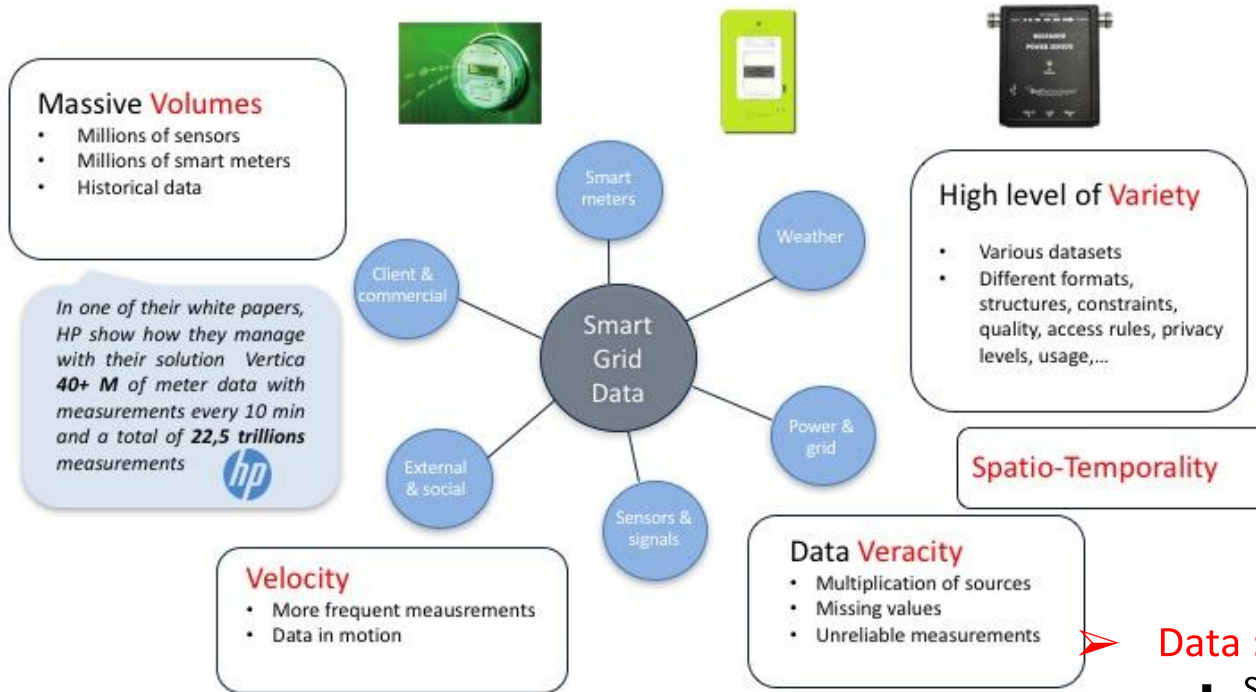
Massive Volumes
- Millions of sensors
- Millions of smart meters
- Historical data

In one of their white papers, HP show how they manage with their solution Vertica **40+ M** of meter data with measurements every 10 min and a total of **22,5 trillions** measurements

hp

Smart meters

Weather

Client & commercial

Smart Grid Data

Power & grid

External & social

Sensors & signals

High level of Variety
- Various datasets
- Different formats, structures, constraints, quality, access rules, privacy levels, usage,...

Spatio-Temporality

Velocity
- More frequent meausrements
- Data in motion

Data Veracity
- Multiplication of sources
- Missing values
- Unreliable measurements

Data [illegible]